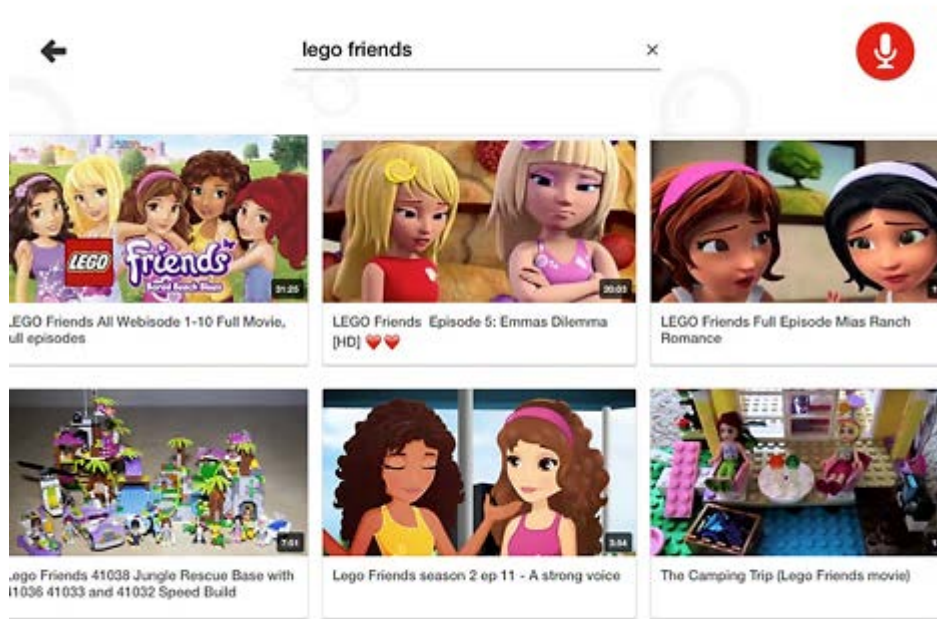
lego friends ×

LEGO Friends

Bored Beach Blues

31:25

.EGO Friends All Webisode 1-10 Full Movie, ull episodes

20:03

LEGO Friends Episode 5: Emmas Dilemma [HD] ❤❤

LEGO Friends Full Episode Mias Ranch Romance

7:01

.ego Friends 41038 Jungle Rescue Base with 11036 41033 and 41032 Speed Build

3:54

Lego Friends season 2 ep 11 - A strong voice

The Camping Trip (Lego Friends movie)